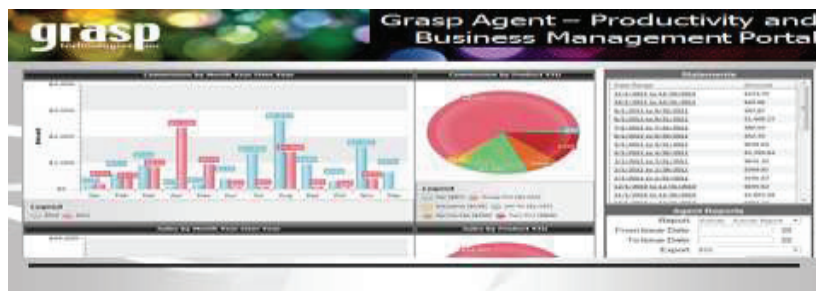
grasp
technologies inc

Grasp Agent – Productivity and Business Management Portal

Commission by Month Year Over Year

Commission by Product YTD

Statements

Sales by Month Year Over Year

Sales by Product YTD

Agent Reports

Report

From Issue Date:

To Issue Date:

Export

Legend

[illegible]